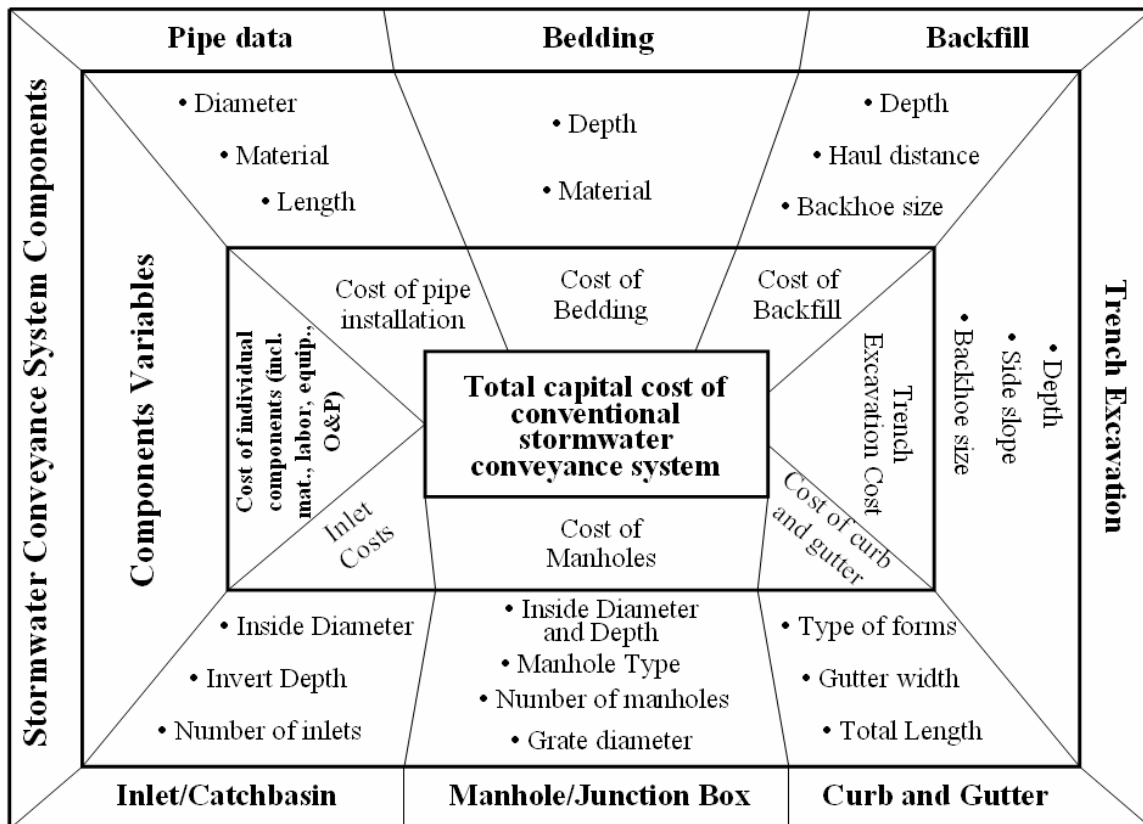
Pipe data

Bedding

Backfill

Stormwater Conveyance System Components

Trench Excavation

• Diameter
• Material
• Length

• Depth
• Material

• Depth
• Haul distance
• Backhoe size

Components Variables

• Depth
• Side slope
• Backhoe size

Cost of individual components (incl. mat., labor, equip., O&P)

Cost of pipe installation

Cost of Bedding

Cost of Backfill

Trench Excavation Cost

Total capital cost of conventional stormwater conveyance system

Inlet Costs

Cost of Manholes

Cost of curb and gutter

• Inside Diameter
• Invert Depth
• Number of inlets

• Inside Diameter and Depth
• Manhole Type
• Number of manholes
• Grate diameter

• Type of forms
• Gutter width
• Total Length

Inlet/Catchbasin

Manhole/Junction Box

Curb and Gutter